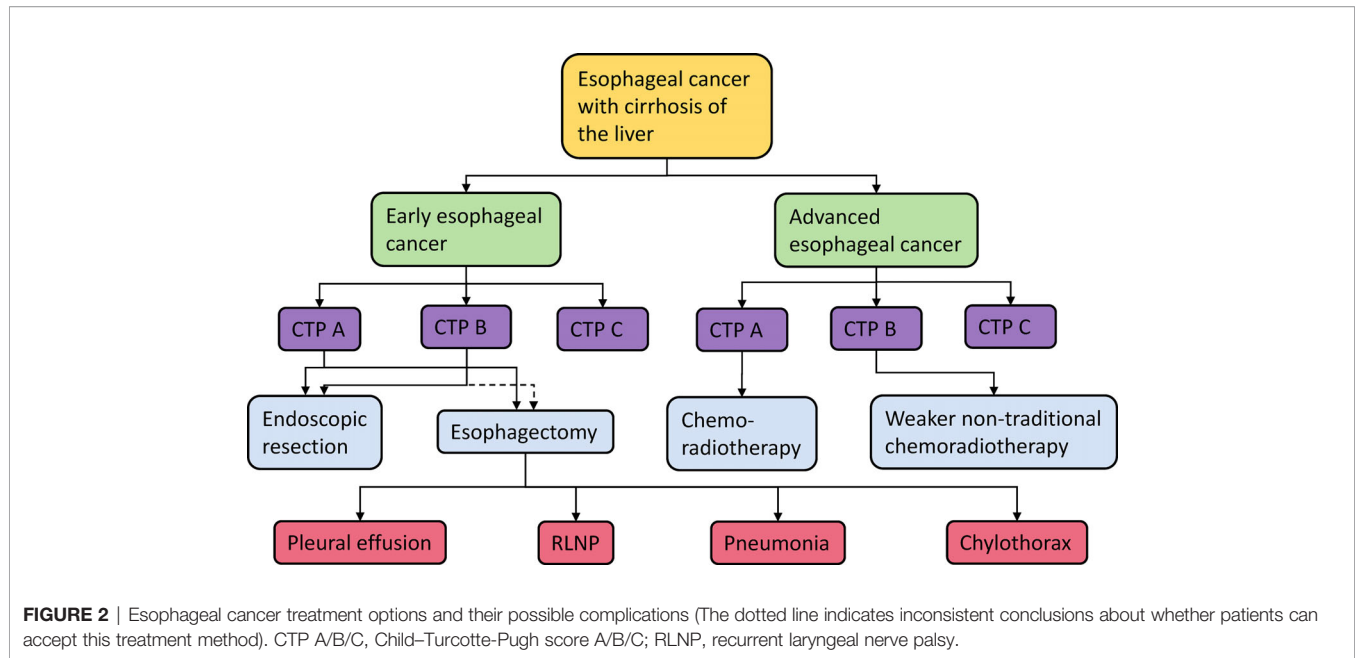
Esophageal cancer with cirrhosis of the liver

Early esophageal cancer

Advanced esophageal cancer

CTP A

CTP B

CTP C

CTP A

CTP B

CTP C

Endoscopic resection

Esophagectomy

Chemo-radiotherapy

Weaker non-traditional chemoradiotherapy

Pleural effusion

RLNP

Pneumonia

Chylothorax

**FIGURE 2** | Esophageal cancer treatment options and their possible complications (The dotted line indicates inconsistent conclusions about whether patients can accept this treatment method). CTP A/B/C, Child–Turcotte-Pugh score A/B/C; RLNP, recurrent laryngeal nerve palsy.